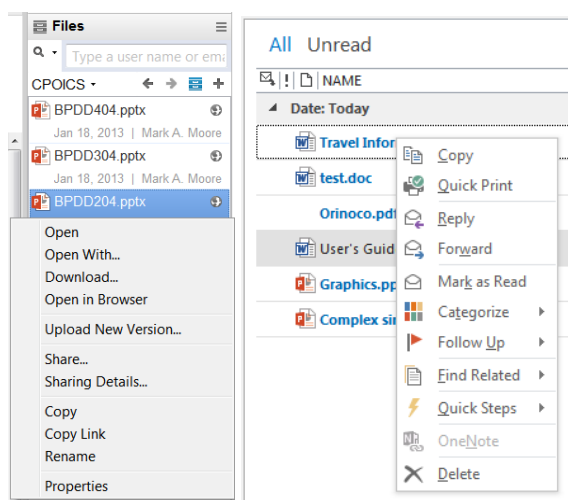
Files

Type a user name or ema

CPOICS

BPDD404.pptx

Jan 18, 2013 | Mark A. Moore

BPDD304.pptx

Jan 18, 2013 | Mark A. Moore

BPDD204.pptx

Open
Open With...
Download...
Open in Browser

Upload New Version...

Share...
Sharing Details...

Copy
Copy Link
Rename

Properties

All Unread

! NAME

Date: Today

Travel Infor

test.doc

Orinoco.pdf

User's Guid

Graphics.pp

Complex si

Copy
Quick Print
Reply
Forward
Mark as Read
Categorize
Follow Up
Find Related
Quick Steps
OneNote
Delete